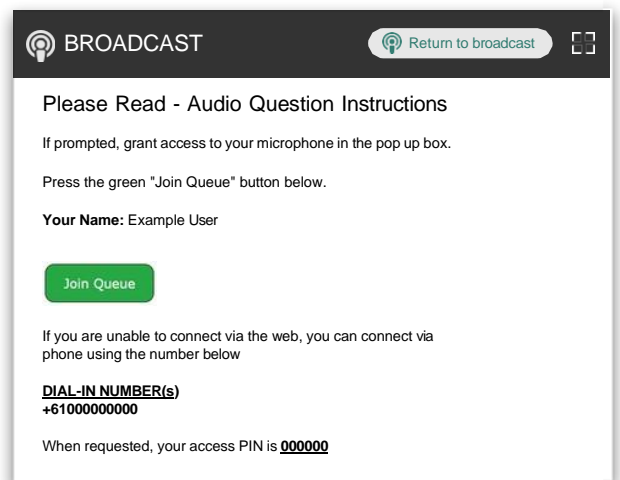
BROADCAST

Return to broadcast

Please Read - Audio Question Instructions

If prompted, grant access to your microphone in the pop up box.

Press the green "Join Queue" button below.

**Your Name:** Example User

Join Queue

If you are unable to connect via the web, you can connect via phone using the number below

DIAL-IN NUMBER(s)
+61000000000

When requested, your access PIN is 000000